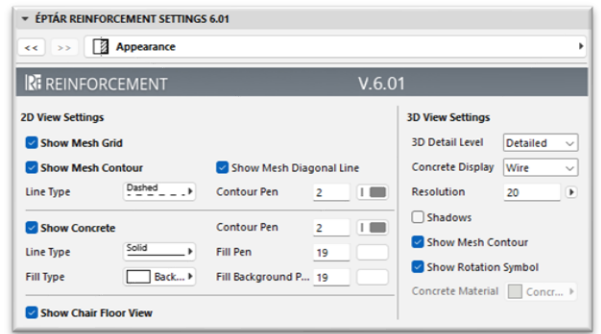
ÉPTÁR REINFORCEMENT SETTINGS 6.01

<< >> Appearance

REINFORCEMENT V.6.01

2D View Settings

Show Mesh Grid

Show Mesh Contour

Show Mesh Diagonal Line

Line Type Dashed

Contour Pen 2

Show Concrete

Contour Pen 2

Line Type Solid

Fill Pen 19

Fill Type Back...

Fill Background P... 19

Show Chair Floor View

3D View Settings

3D Detail Level Detailed

Concrete Display Wire

Resolution 20

Shadows

Show Mesh Contour

Show Rotation Symbol

Concrete Material Concr...